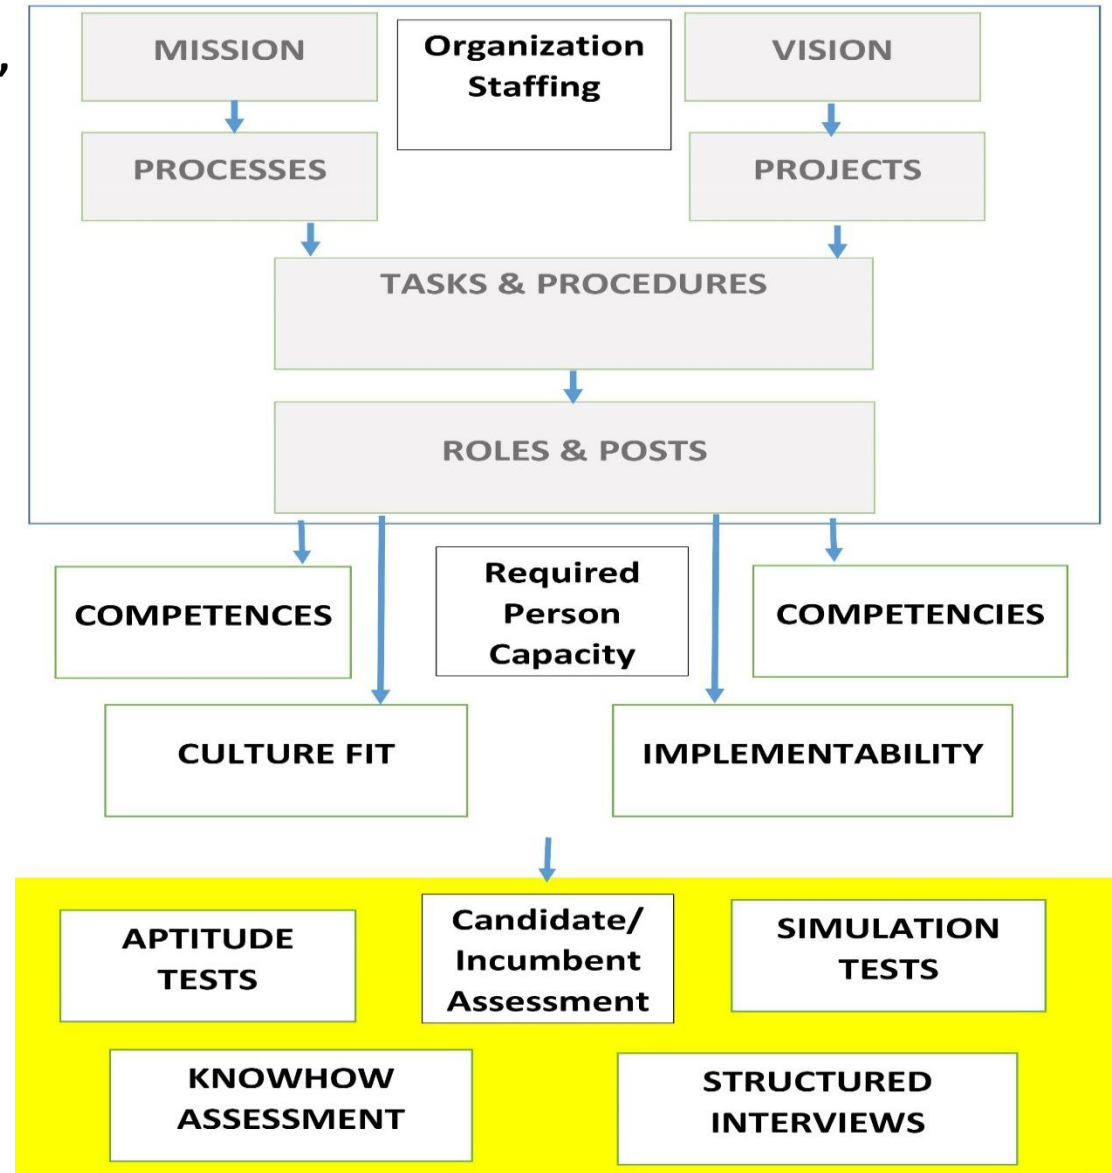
MISSION

Organization Staffing

VISION

PROCESSES

PROJECTS

TASKS & PROCEDURES

ROLES & POSTS

COMPETENCES

Required Person Capacity

COMPETENCIES

CULTURE FIT

IMPLEMENTABILITY

APTITUDE TESTS

Candidate/ Incumbent Assessment

SIMULATION TESTS

KNOWHOW ASSESSMENT

STRUCTURED INTERVIEWS